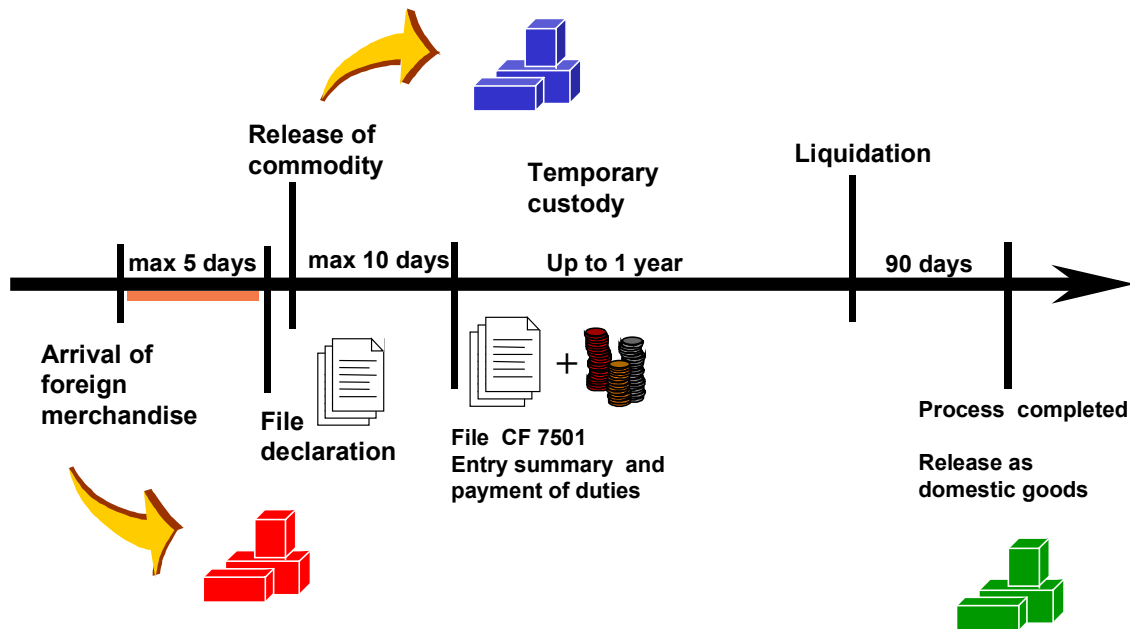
Release of commodity

Temporary custody

Liquidation

max 5 days

max 10 days

Up to 1 year

90 days

Arrival of foreign merchandise

File declaration

+

File CF 7501
Entry summary and payment of duties

Process completed

Release as domestic goods